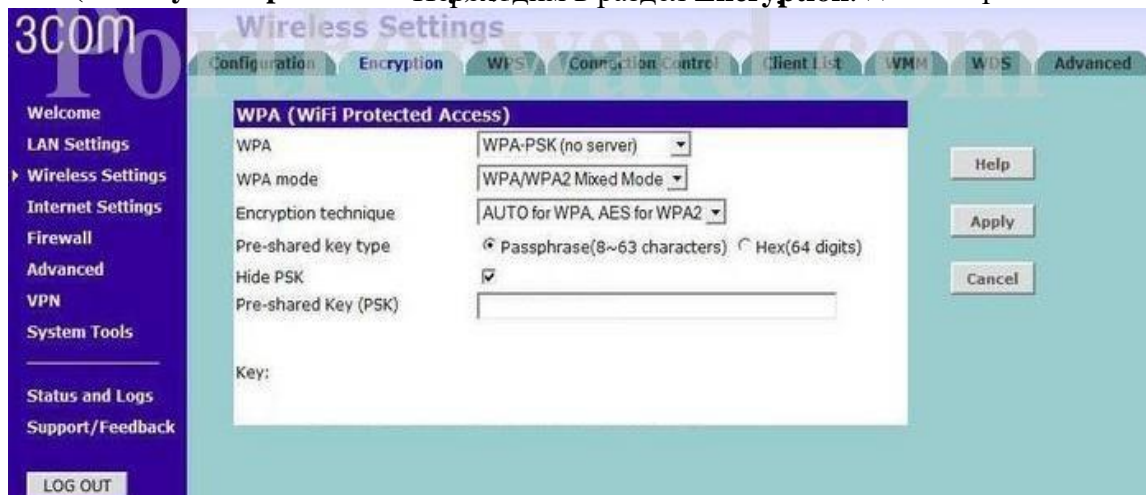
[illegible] Переходим в раздел Encryption. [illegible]

3COM

Wireless Settings

Configuration | Encryption | WPS | Connection Control | Client List | WMM | WDS | Advanced

Welcome
LAN Settings
Wireless Settings
Internet Settings
Firewall
Advanced
VPN
System Tools

Status and Logs
Support/Feedback

LOG OUT

WPA (WiFi Protected Access)

WPA | WPA-PSK (no server)
WPA mode | WPA/WPA2 Mixed Mode
Encryption technique | AUTO for WPA, AES for WPA2
Pre-shared key type | Passphrase(8~63 characters) Hex(64 digits)
Hide PSK
Pre-shared Key (PSK)

Key:

Help
Apply
Cancel

Portforward.com